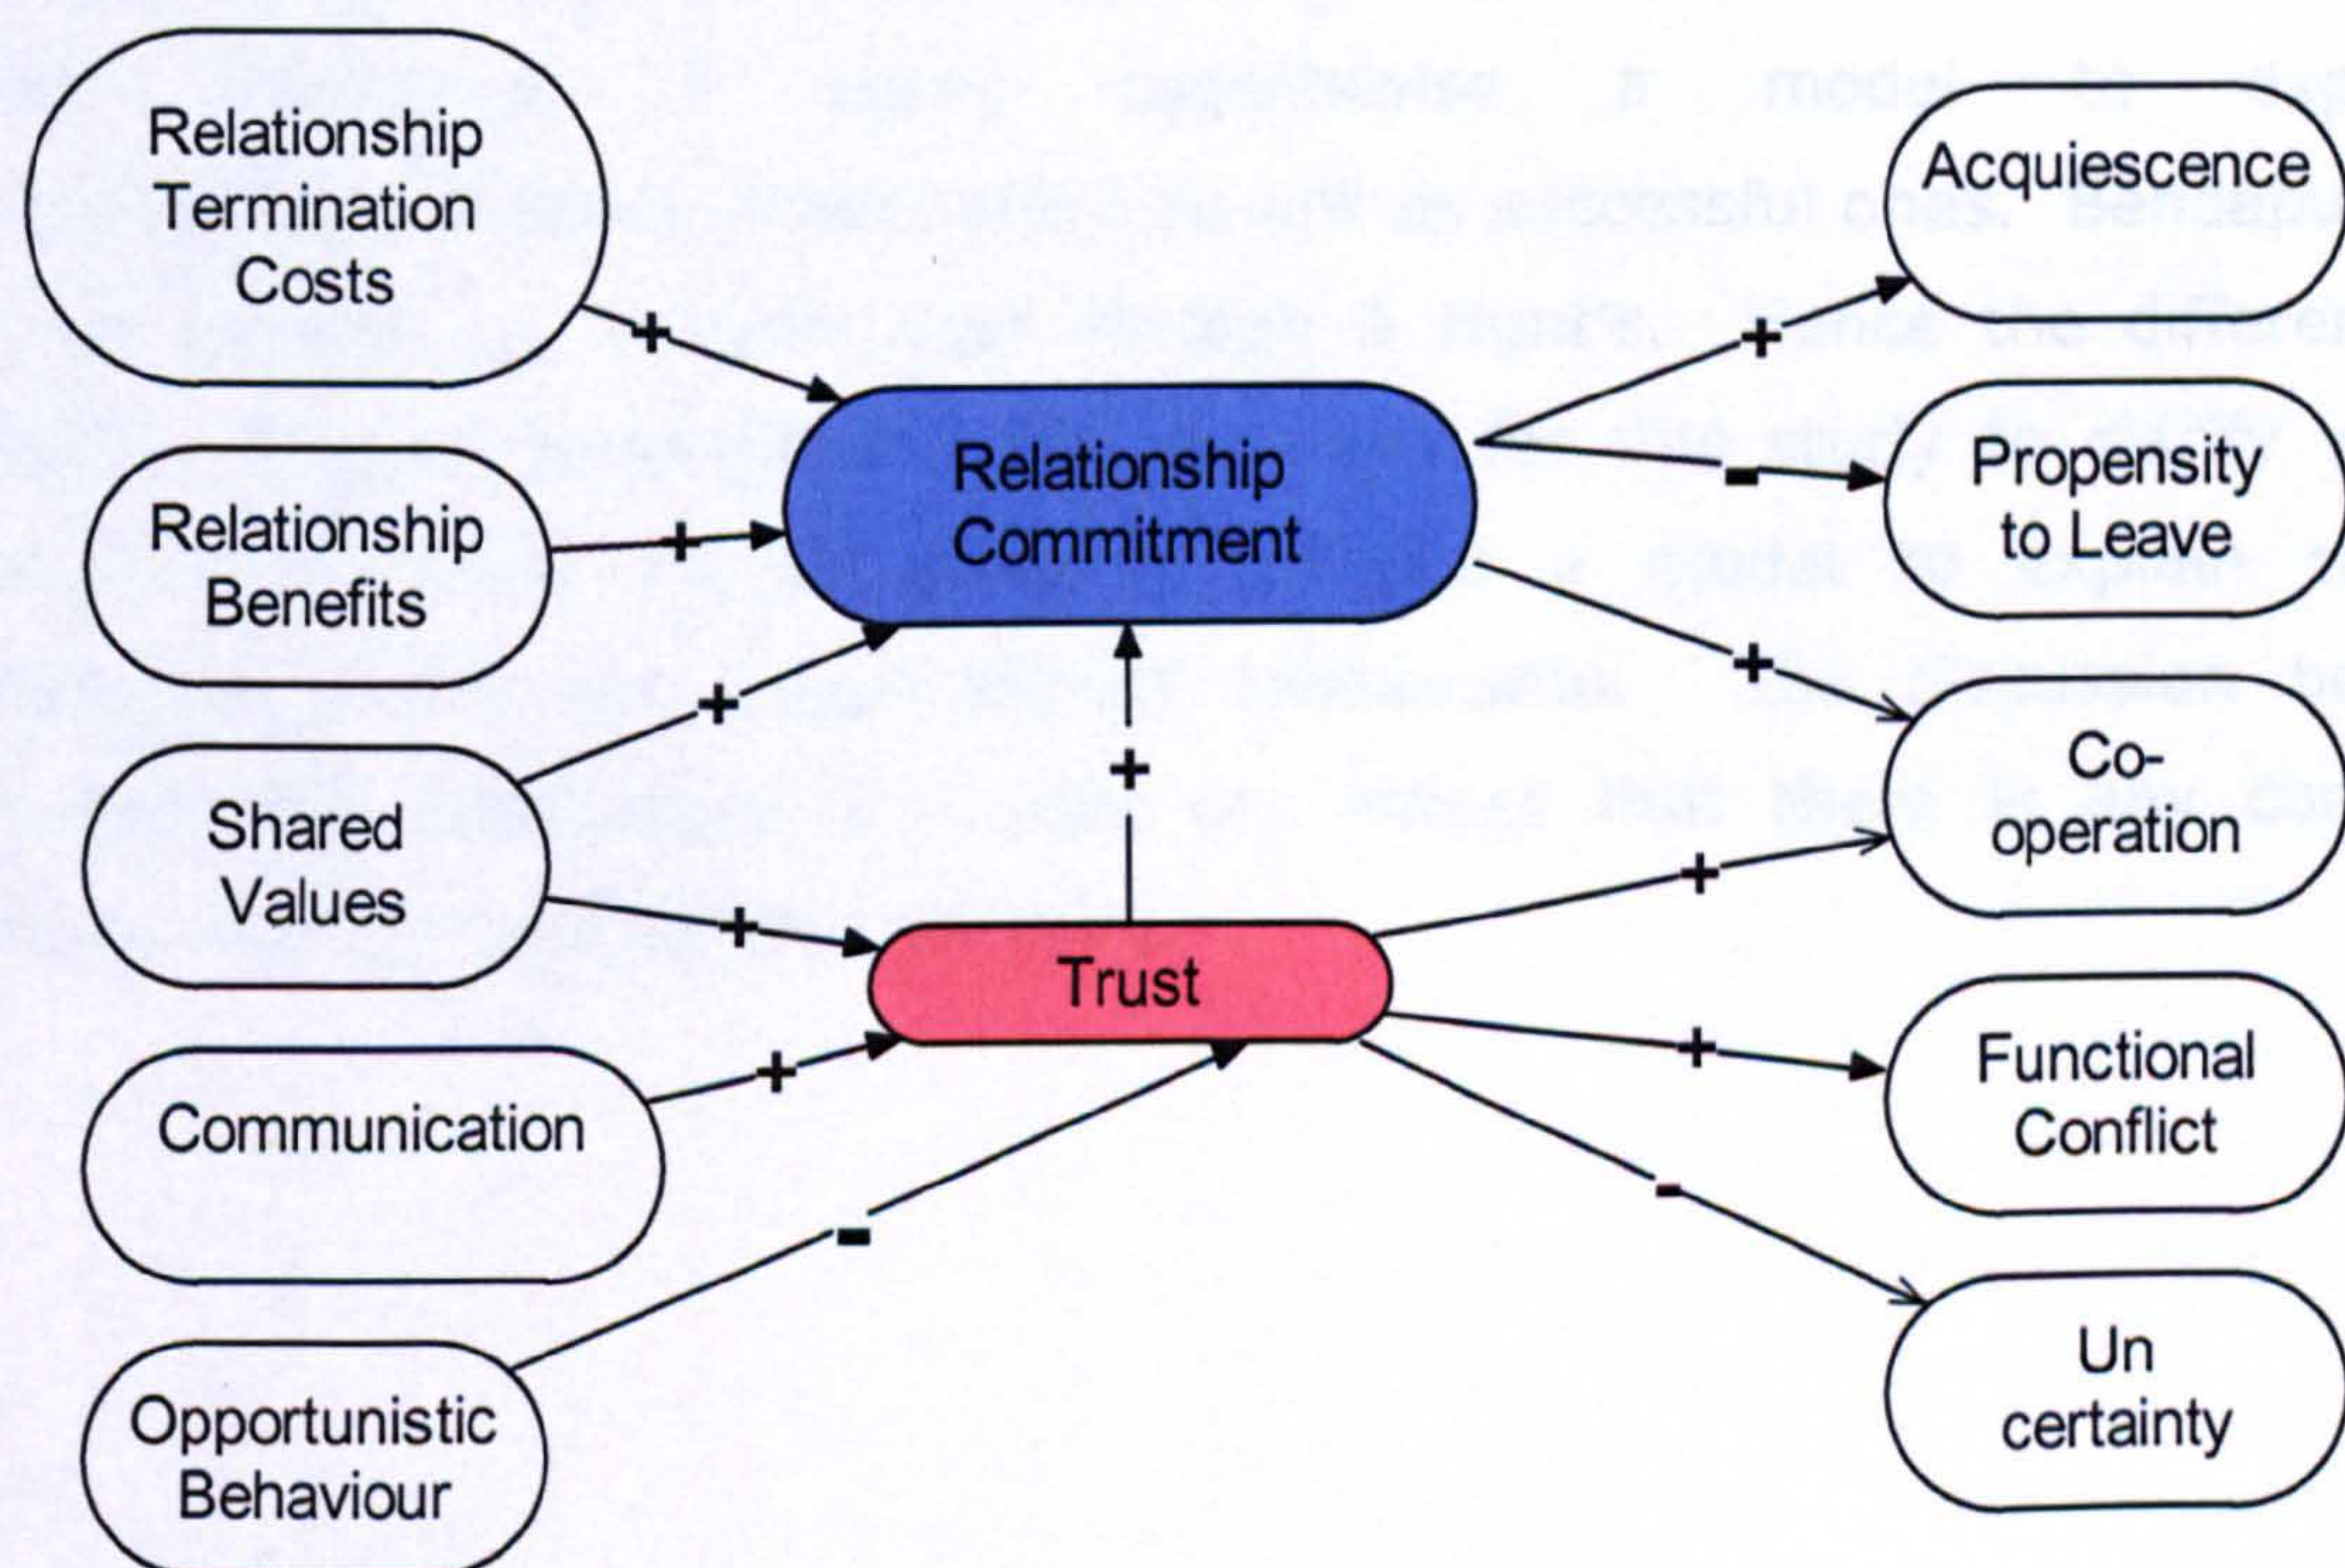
Relationship Termination Costs

Relationship Benefits

Shared Values

Communication

Opportunistic Behaviour

Relationship Commitment

Trust

Acquiescence

Propensity to Leave

Co-operation

Functional Conflict

Un certainty

+
+
+
+
+
-
+
+
-
+
+
+
-